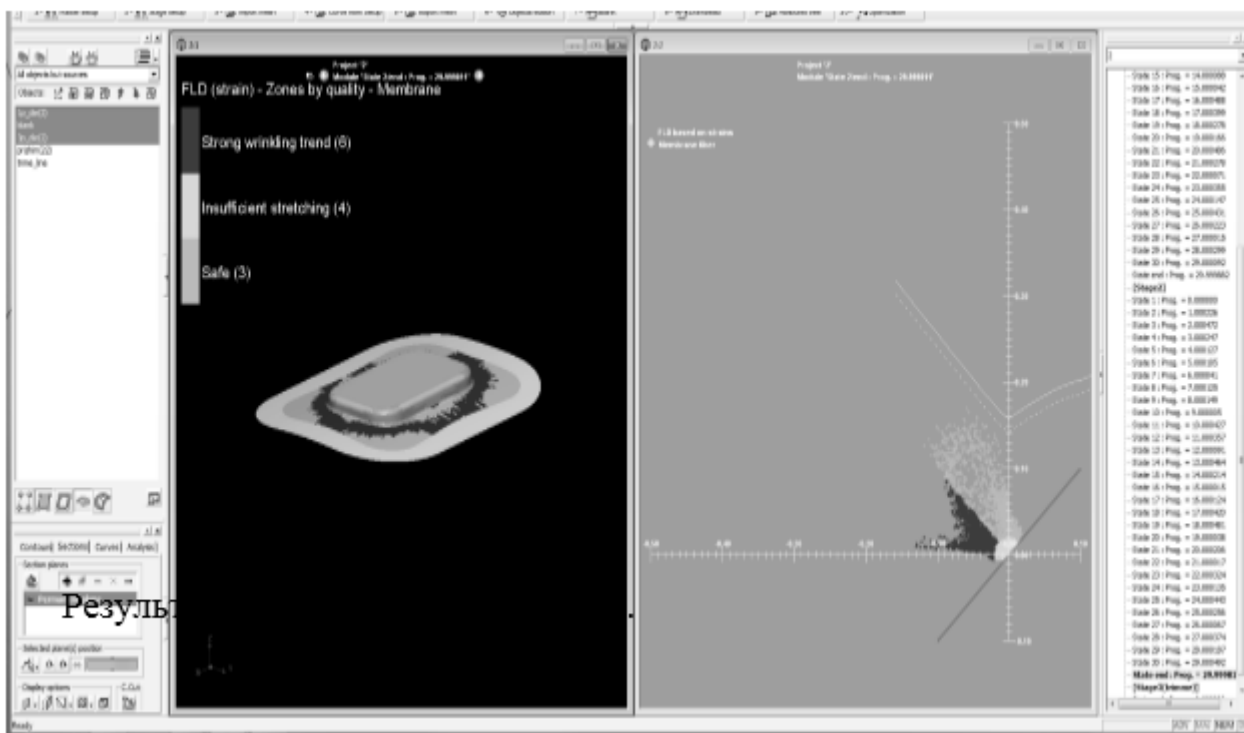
Project '3'
Module 'State 2/end : Prog. = 29.999...'
FLD (strain) - Zones by quality - Membrane
Strong wrinkling trend (6)
Insufficient stretching (4)
Safe (3)

Project '3'
Module 'State 2/end : Prog. = 29.999...'
FLD based on strains
Membrane fiber

Contours Sections Curves Analysis
Section planes
Selected plane(s) position
Display options

Резуль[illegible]

Ready

[Stage2]
State end : Prog. = 29.99982